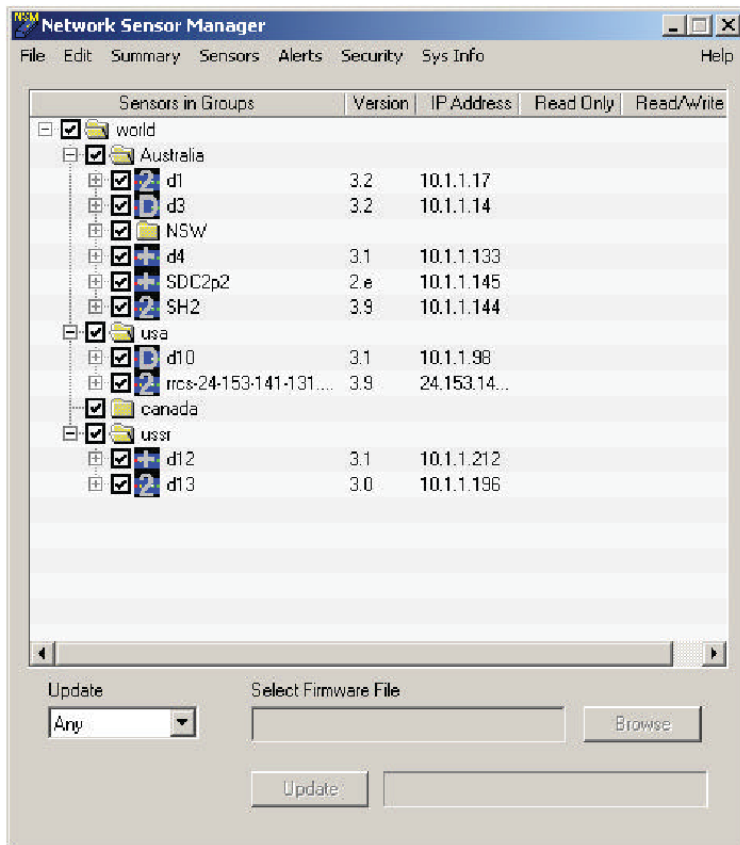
NSM Network Sensor Manager

File Edit Summary Sensors Alerts Security Sys Info Help

| Sensors in Groups | Version | IP Address | Read Only | Read/Write |
|---|---|---|---|---|
| world | | | | |
| Australia | | | | |
| d1 | 3.2 | 10.1.1.17 | | |
| d3 | 3.2 | 10.1.1.14 | | |
| NSW | | | | |
| d4 | 3.1 | 10.1.1.133 | | |
| SDC2p2 | 2.e | 10.1.1.145 | | |
| SH2 | 3.9 | 10.1.1.144 | | |
| usa | | | | |
| d10 | 3.1 | 10.1.1.98 | | |
| rrcs-24-153-141-131.... | 3.9 | 24.153.14... | | |
| canada | | | | |
| ussr | | | | |
| d12 | 3.1 | 10.1.1.212 | | |
| d13 | 3.0 | 10.1.1.196 | | |

Update
Any

Select Firmware File

Browse

Update